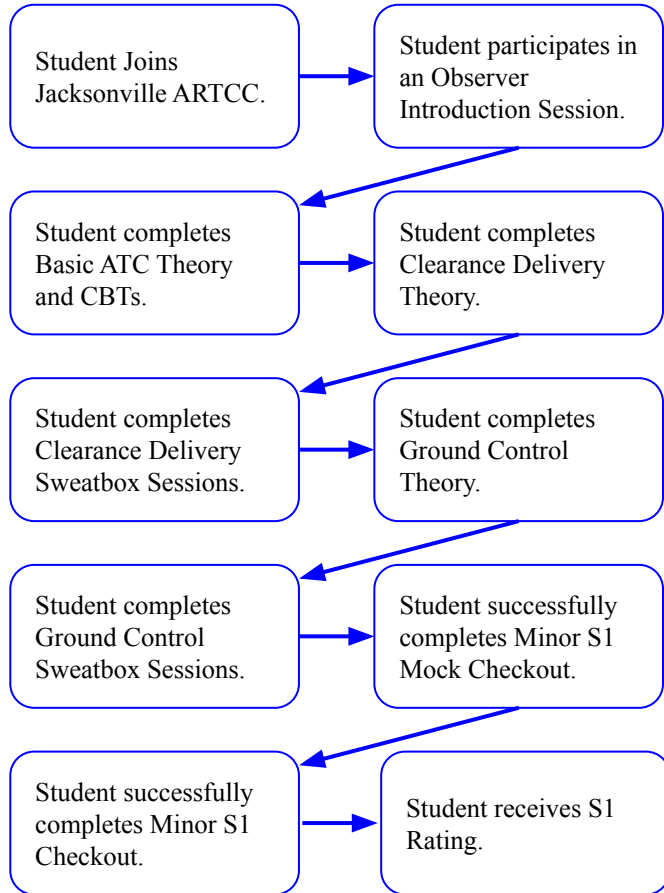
Student Joins Jacksonville ARTCC.

Student participates in an Observer Introduction Session.

Student completes Basic ATC Theory and CBTs.

Student completes Clearance Delivery Theory.

Student completes Clearance Delivery Sweatbox Sessions.

Student completes Ground Control Theory.

Student completes Ground Control Sweatbox Sessions.

Student successfully completes Minor S1 Mock Checkout.

Student successfully completes Minor S1 Checkout.

Student receives S1 Rating.